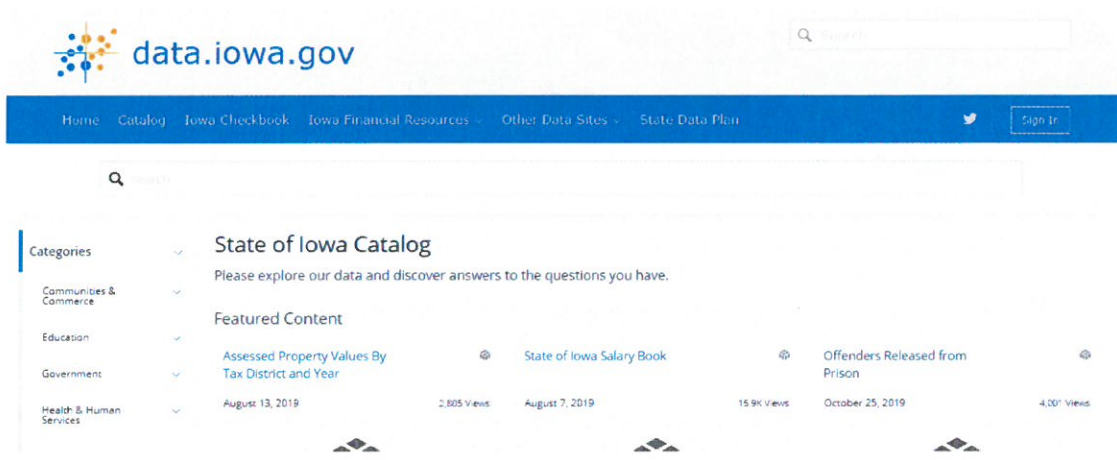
data.iowa.gov

Search

Home Catalog Iowa Checkbook Iowa Financial Resources Other Data Sites State Data Plan Sign In

Search

Categories

Communities & Commerce

Education

Government

Health & Human Services

State of Iowa Catalog

Please explore our data and discover answers to the questions you have.

Featured Content

Assessed Property Values By Tax District and Year

August 13, 2019 2,805 Views

State of Iowa Salary Book

August 7, 2019 15.9K Views

Offenders Released from Prison

October 25, 2019 4,001 Views